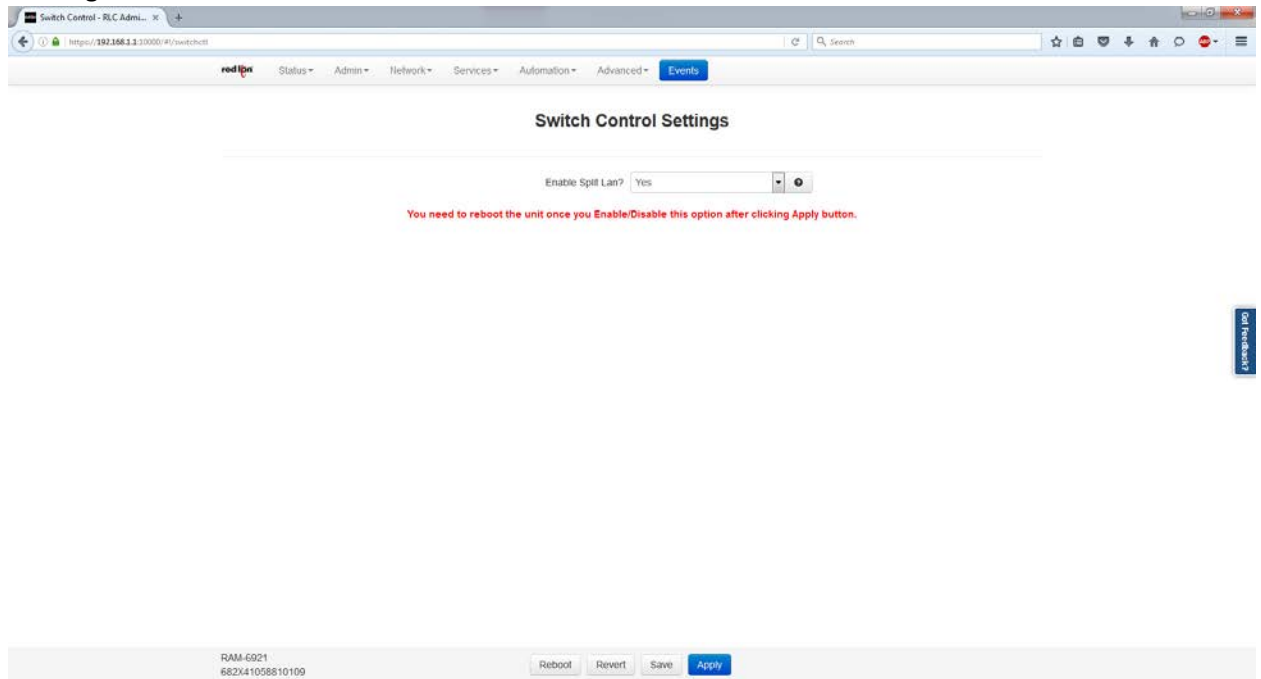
Switch Control - RLC Admi...
https://192.168.1.1:10000/#!/switchctl
Search
red lion
Status
Admin
Network
Services
Automation
Advanced
Events

Switch Control Settings

Enable Split Lan? Yes

You need to reboot the unit once you Enable/Disable this option after clicking Apply button.

Got Feedback?

RAM-6921
682X41058810109

Reboot
Revert
Save
Apply